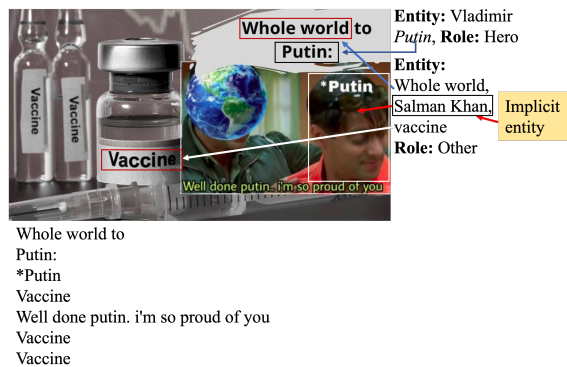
Whole world to
Putin:

Vaccine
Vaccine
Vaccine

*Putin

Well done putin. i'm so proud of you

Entity: Vladimir Putin, Role: Hero

Entity: Whole world, Salman Khan, vaccine
Role: Other

Implicit entity

Whole world to
Putin:
*Putin
Vaccine
Well done putin. i'm so proud of you
Vaccine
Vaccine